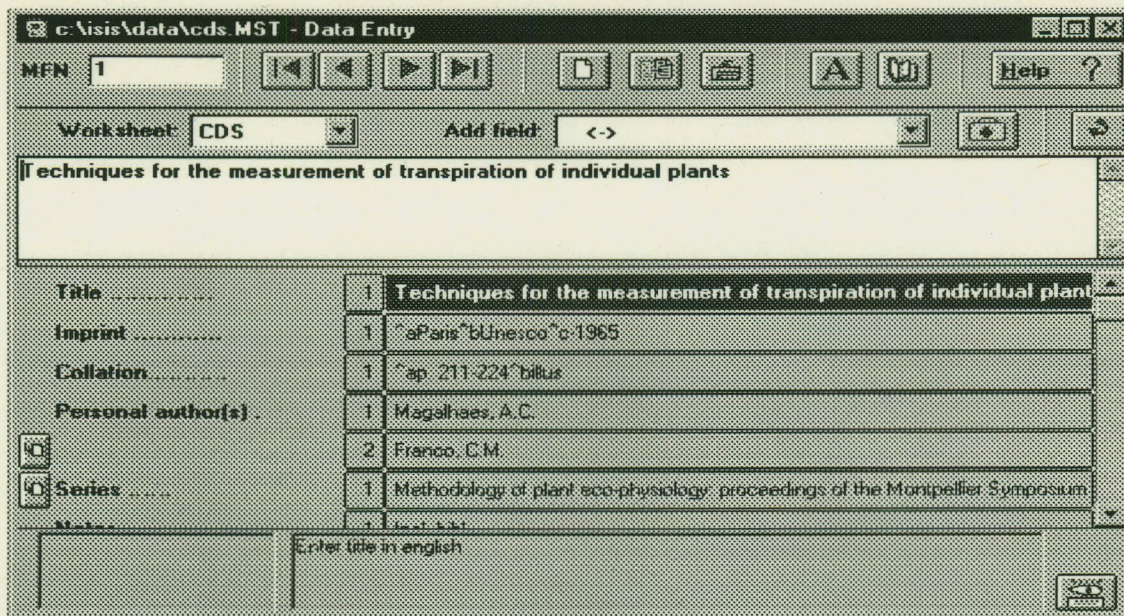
c:\isis\data\cds.MST - Data Entry

MFN 1

Help ?

Worksheet: CDS

Add field: <->

Techniques for the measurement of transpiration of individual plants

| | | |
|---|---|---|
| Title ............ | 1 | Techniques for the measurement of transpiration of individual plant |
| Imprint ............ | 1 | ^aParis^bUnesco^c1965 |
| Collation.......... | 1 | ^ap. 211-224^billus |
| Personal author(s) . | 1 | Magalhaes, A.C. |
| | 2 | Franco, C.M. |
| Series ...... | 1 | Methodology of plant eco-physiology: proceedings of the Montpellier Symposium |
| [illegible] | 1 | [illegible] |

Enter title in english